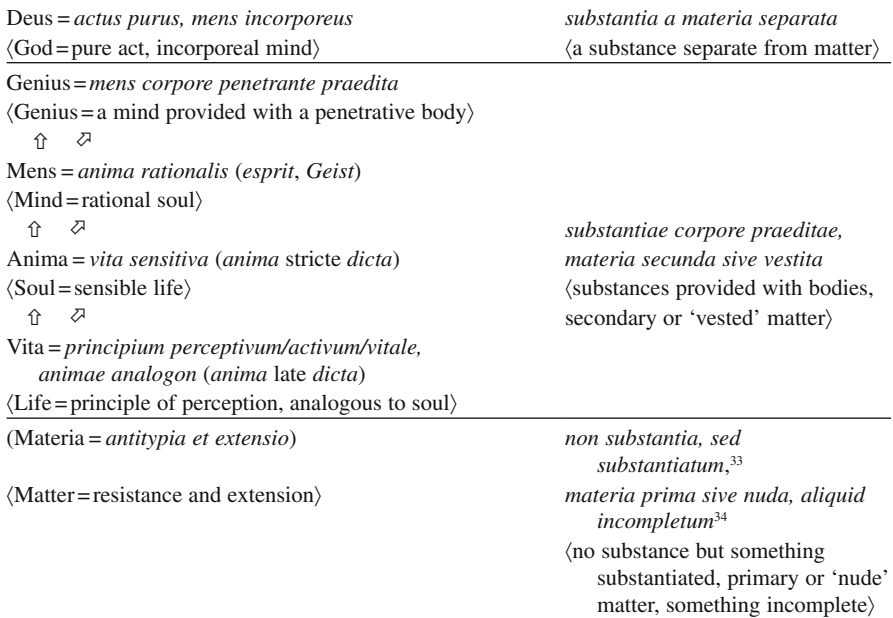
Deus = actus purus, mens incorporeus ⟨God = pure act, incorporeal mind⟩

substantia a materia separata ⟨a substance separate from matter⟩

Genius = mens corpore penetrante praedita ⟨Genius = a mind provided with a penetrative body⟩

⇧ ⬀

Mens = anima rationalis (esprit, Geist) ⟨Mind = rational soul⟩

⇧ ⬀

Anima = vita sensitiva (anima stricte dicta) ⟨Soul = sensible life⟩

⇧ ⬀

Vita = principium perceptivum/activum/vitale, animae analogon (anima late dicta) ⟨Life = principle of perception, analogous to soul⟩

substantiae corpore praeditae, materia secunda sive vestita ⟨substances provided with bodies, secondary or 'vested' matter⟩

(Materia = antitypia et extensio) ⟨Matter = resistance and extension⟩

non substantia, sed substantiatum,$^{33}$ materia prima sive nuda, aliquid incompletum$^{34}$ ⟨no substance but something substantiated, primary or 'nude' matter, something incomplete⟩